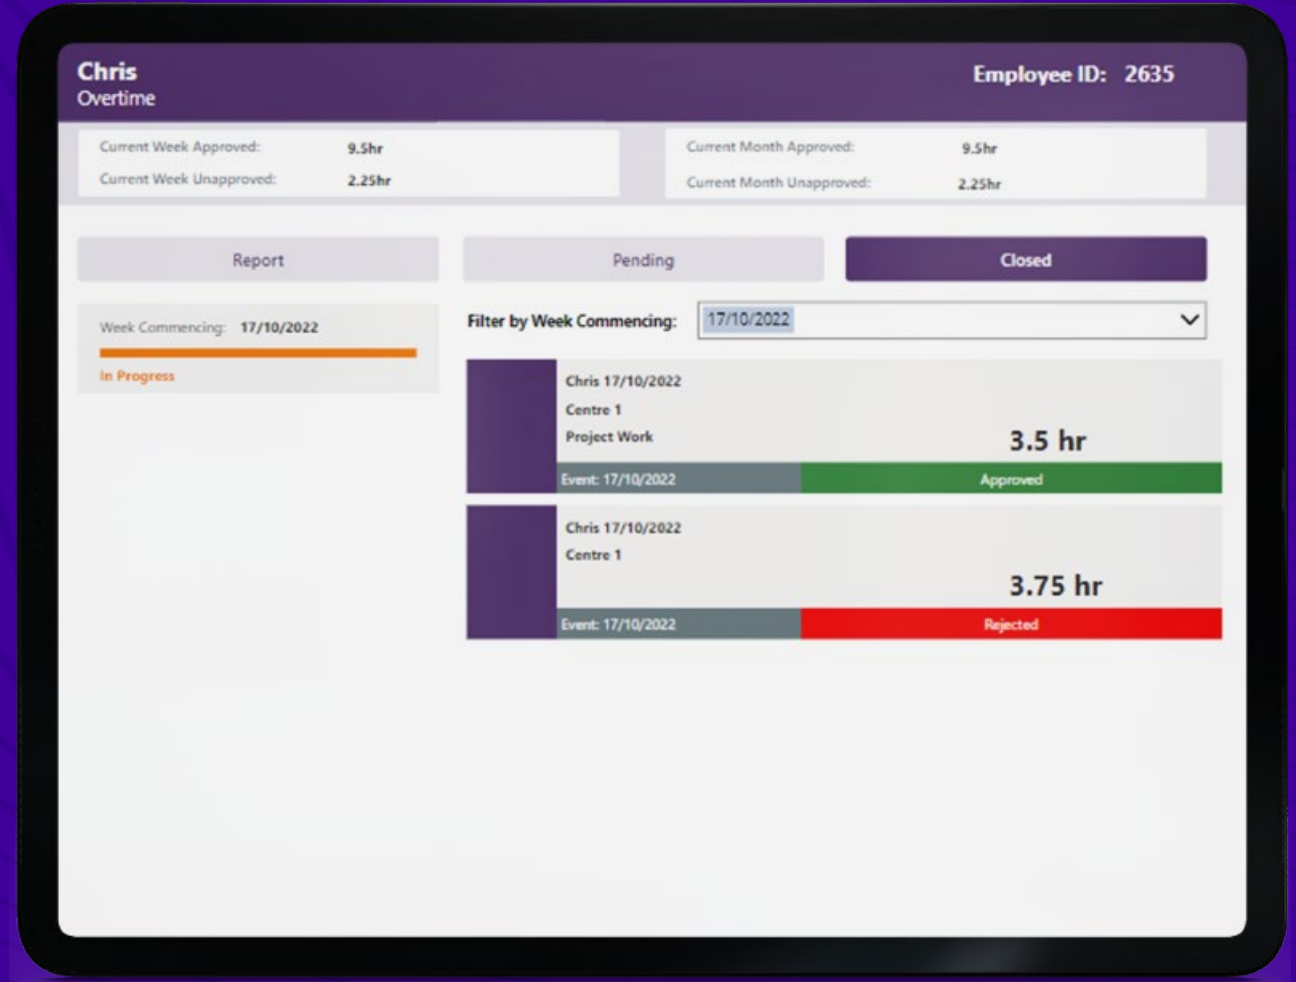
Chris
Overtime

Employee ID: 2635

Current Week Approved: 9.5hr
Current Week Unapproved: 2.25hr

Current Month Approved: 9.5hr
Current Month Unapproved: 2.25hr

Report

Pending

Closed

Week Commencing: 17/10/2022
In Progress

Filter by Week Commencing: 17/10/2022

Chris 17/10/2022
Centre 1
Project Work
3.5 hr
Event: 17/10/2022
Approved

Chris 17/10/2022
Centre 1
3.75 hr
Event: 17/10/2022
Rejected